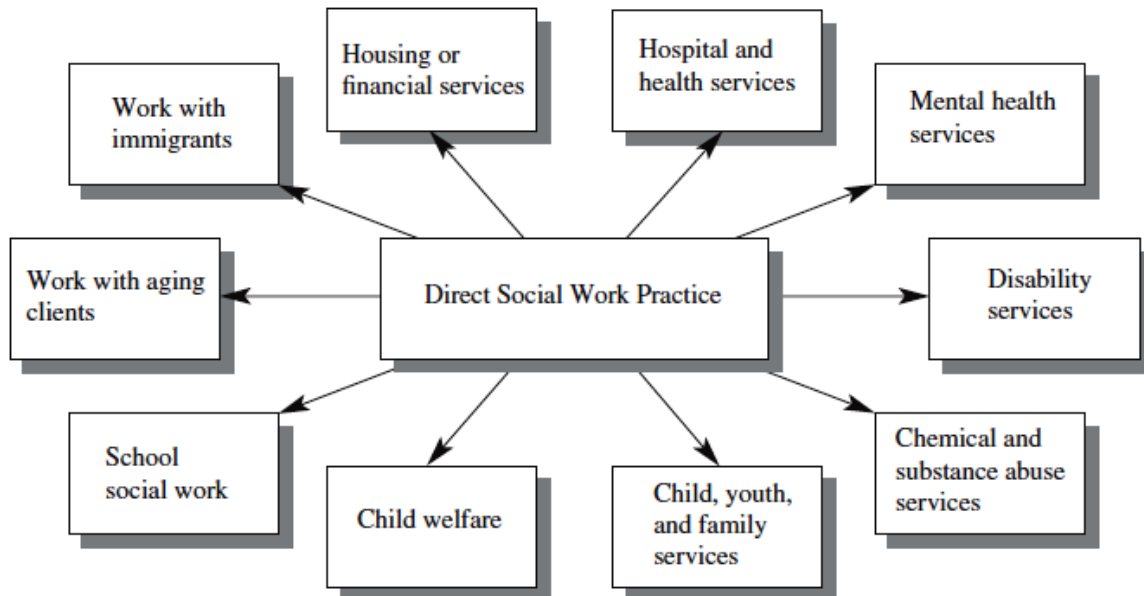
Housing or financial services

Hospital and health services

Work with immigrants

Mental health services

Work with aging clients

Direct Social Work Practice

Disability services

School social work

Child welfare

Child, youth, and family services

Chemical and substance abuse services